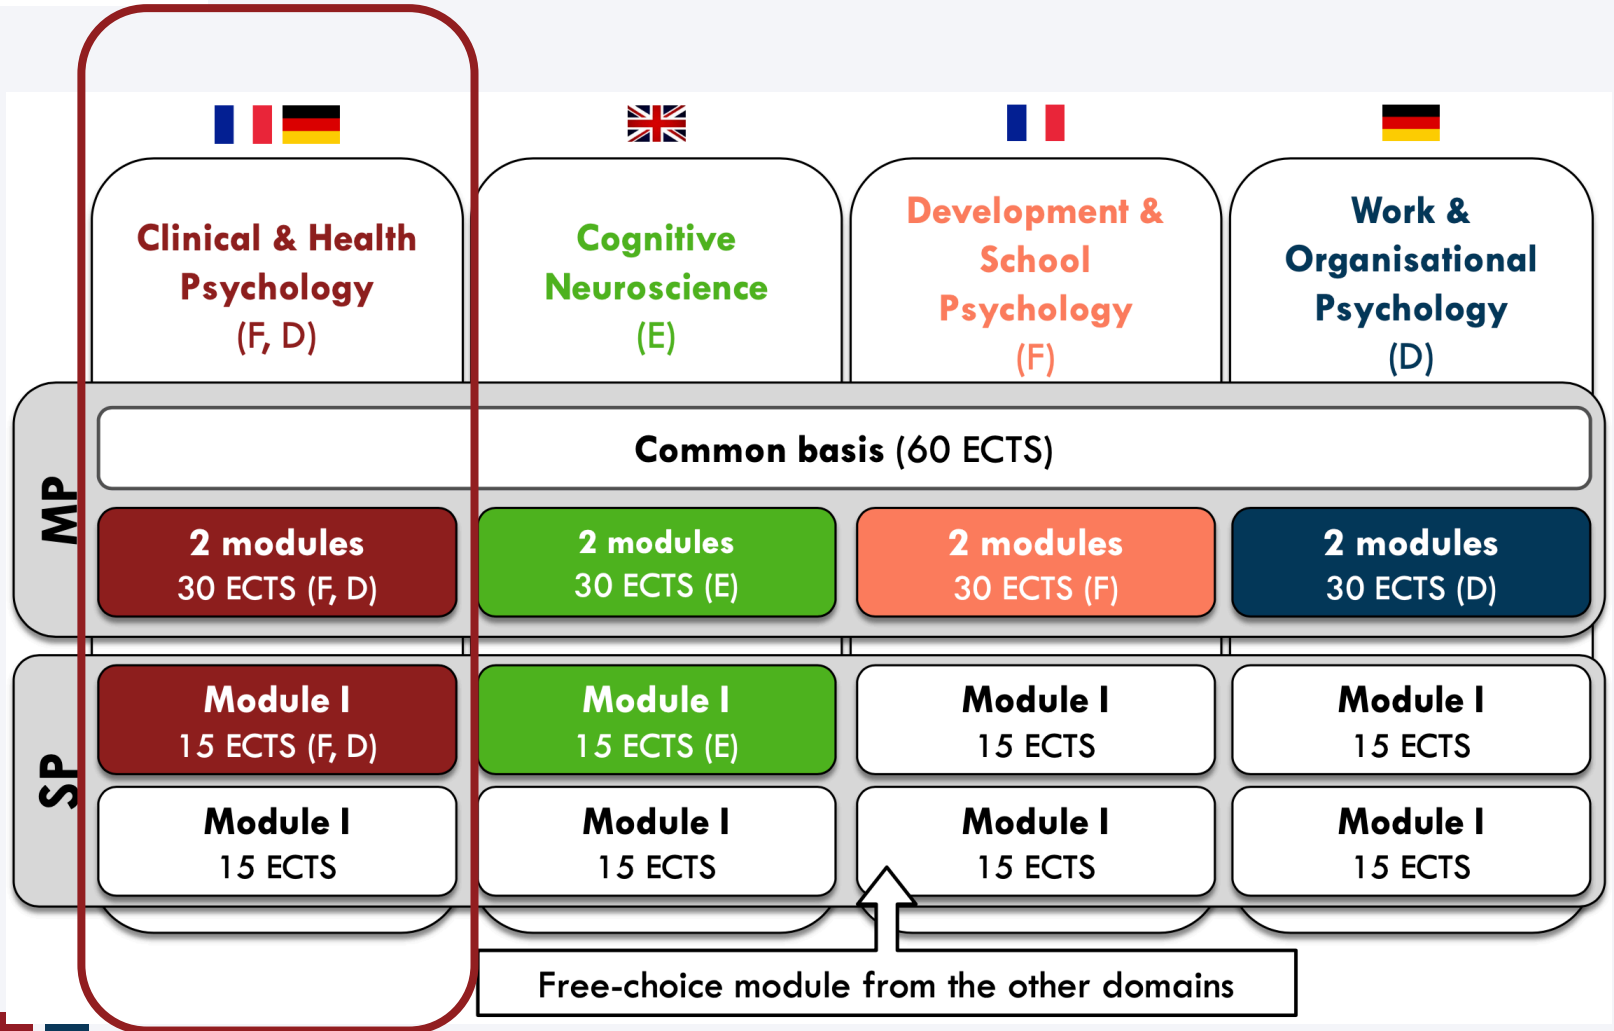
Clinical & Health Psychology (F, D)

Cognitive Neuroscience (E)

Development & School Psychology (F)

Work & Organisational Psychology (D)

MP

Common basis (60 ECTS)

| 2 modules 30 ECTS (F, D) | 2 modules 30 ECTS (E) | 2 modules 30 ECTS (F) | 2 modules 30 ECTS (D) |
|---|---|---|---|

SP

| Module I 15 ECTS (F, D) | Module I 15 ECTS (E) | Module I 15 ECTS | Module I 15 ECTS |
|---|---|---|---|
| Module I 15 ECTS | Module I 15 ECTS | Module I 15 ECTS | Module I 15 ECTS |

Free-choice module from the other domains